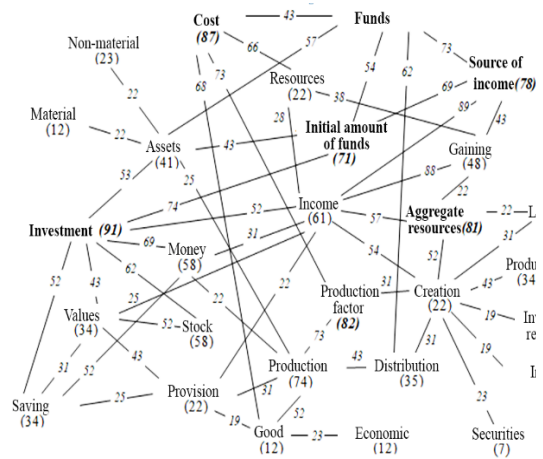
Cost (87) 43 Funds

Non-material (23)

66 57 73 Source of income (78)

Resources (22) 68 73 54 62 69 89

Material (12) 22 22 Assets (41) 38 43

28 Initial amount of funds (71) Gaining (48)

53 43 25 88

22

Investment (91) 74 52 Income (61) 57 Aggregate resources (81) 22 L

69 Money (58) 31 31

52 43 62 54 52

25 31 Produ (34

Values (34) 52 Stock (58) 22 22 Production factor (82) 31 Creation (22) 43

19 Inv re

73

31 52 43 43 31 19 I

Production (74) Distribution (35)

Provision (22) 31

Saving (34) 25 19 52 23

Good (12) 23 Economic (12) Securities (7)